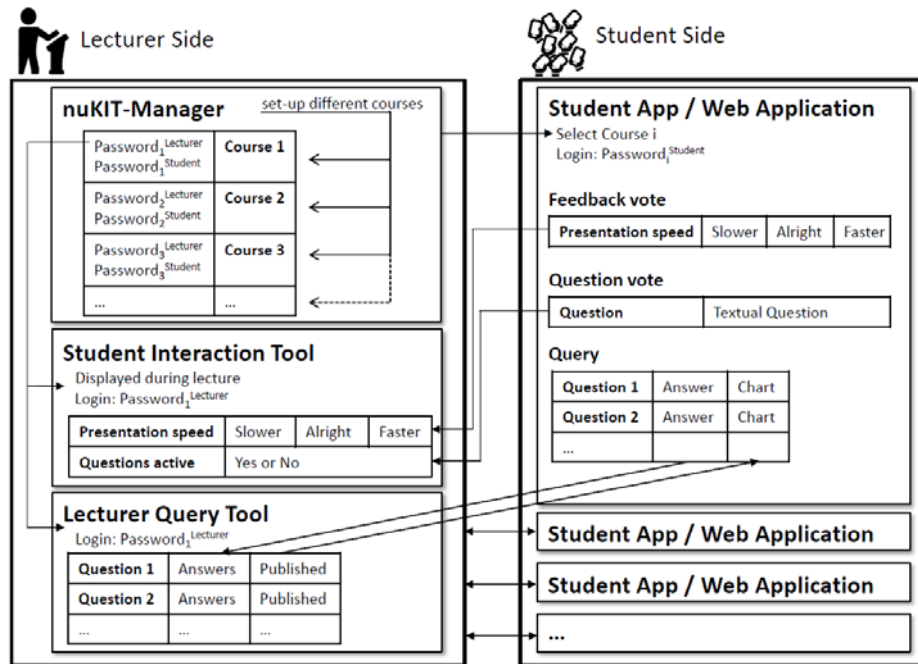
Lecturer Side

Student Side

nuKIT-Manager

set-up different courses

| Password$_1^{Lecturer}$ Password$_1^{Student}$ | Course 1 |
|---|---|
| Password$_2^{Lecturer}$ Password$_2^{Student}$ | Course 2 |
| Password$_3^{Lecturer}$ Password$_3^{Student}$ | Course 3 |
| ... | ... |

Student Interaction Tool

Displayed during lecture
Login: Password$_1^{Lecturer}$

| Presentation speed | Slower | Alright | Faster |
|---|---|---|---|
| Questions active | Yes or No | | |

Lecturer Query Tool

Login: Password$_1^{Lecturer}$

| Question 1 | Answers | Published |
|---|---|---|
| Question 2 | Answers | Published |
| ... | ... | ... |

Student App / Web Application

Select Course i
Login: Password$_i^{Student}$

Feedback vote

| Presentation speed | Slower | Alright | Faster |
|---|---|---|---|

Question vote

| Question | Textual Question |
|---|---|

Query

| Question 1 | Answer | Chart |
|---|---|---|
| Question 2 | Answer | Chart |
| ... | | |

Student App / Web Application

Student App / Web Application

...